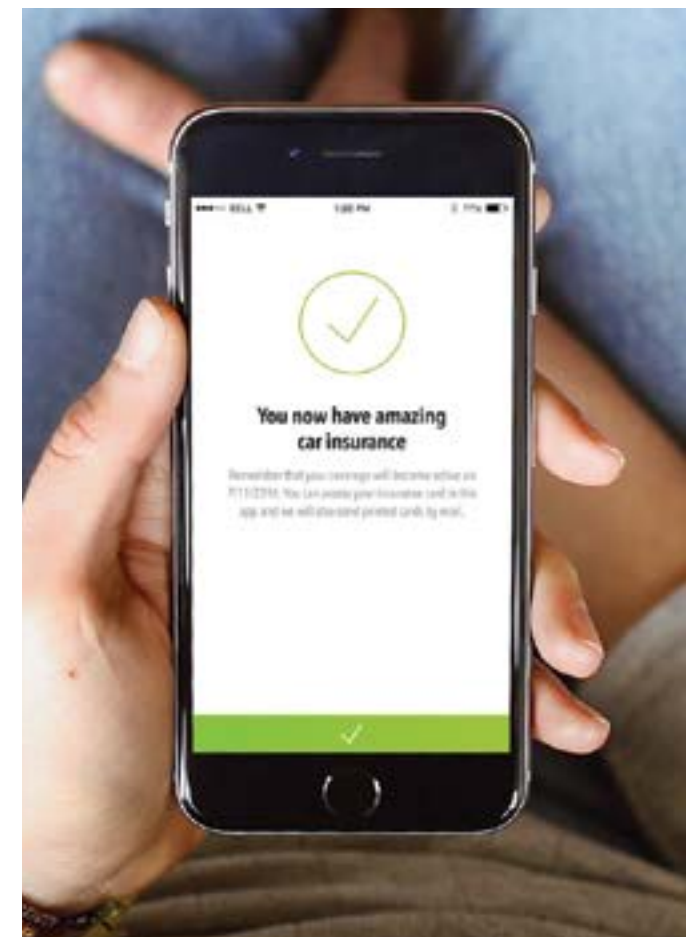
••••○ BELL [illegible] 1:00 PM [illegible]

You now have amazing car insurance

Remember that your coverage will become active on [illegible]. You can access your insurance card in this app and we will also send printed cards by mail.